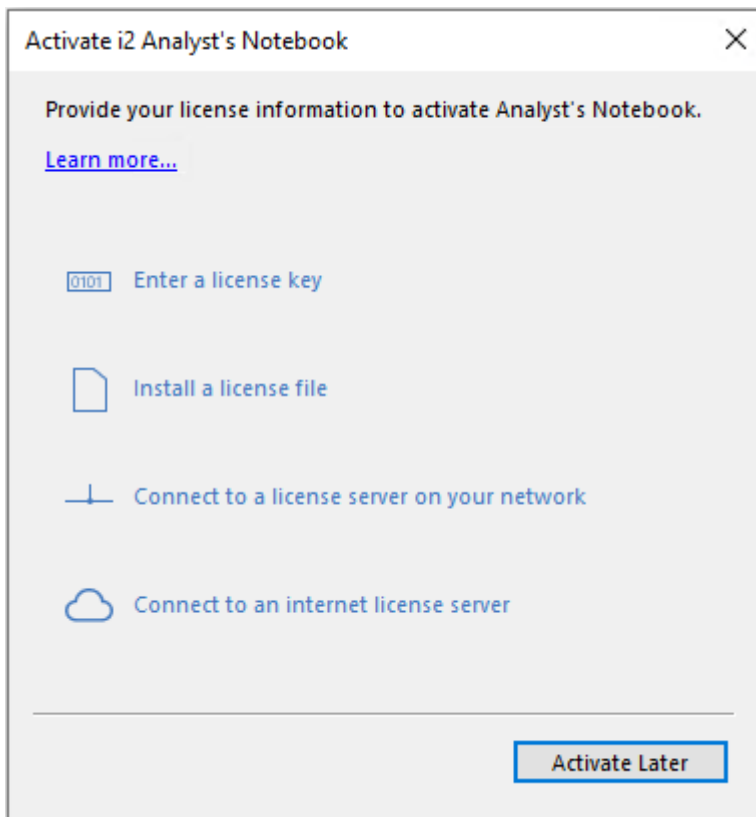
Activate i2 Analyst's Notebook

×

Provide your license information to activate Analyst's Notebook.

Learn more...

0101 Enter a license key

Install a license file

Connect to a license server on your network

Connect to an internet license server

Activate Later